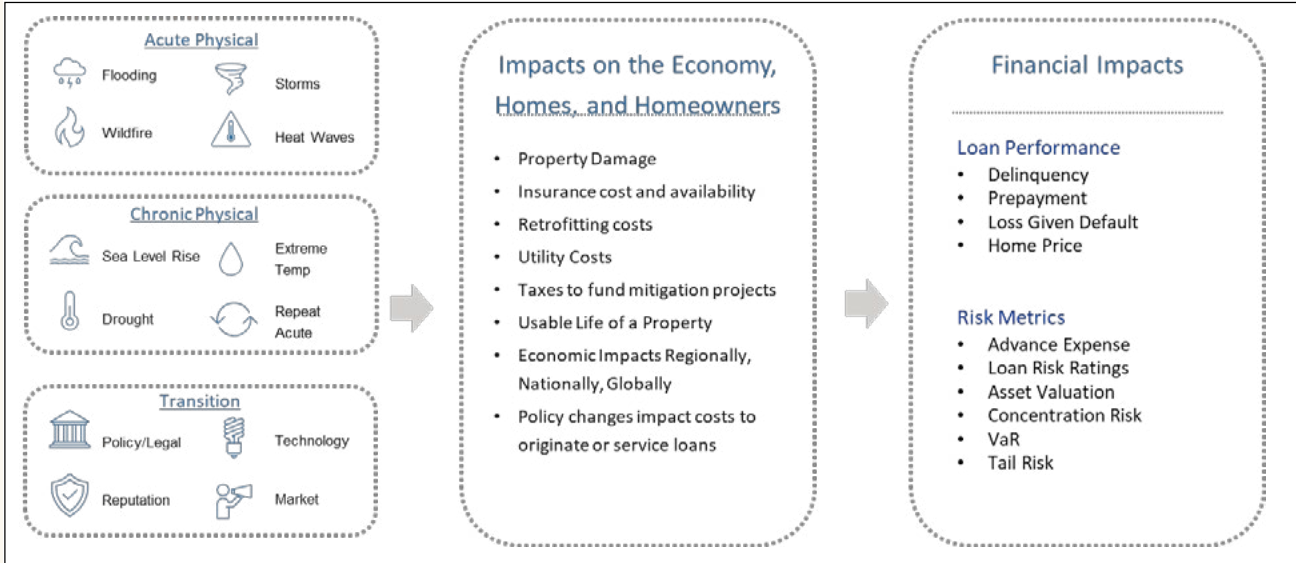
Acute Physical

Flooding

Storms

Wildfire

Heat Waves

Chronic Physical

Sea Level Rise

Extreme Temp

Drought

Repeat Acute

Transition

Policy/Legal

Technology

Reputation

Market

Impacts on the Economy, Homes, and Homeowners

- Property Damage
- Insurance cost and availability
- Retrofitting costs
- Utility Costs
- Taxes to fund mitigation projects
- Usable Life of a Property
- Economic Impacts Regionally, Nationally, Globally
- Policy changes impact costs to originate or service loans

Financial Impacts

Loan Performance

- Delinquency
- Prepayment
- Loss Given Default
- Home Price

Risk Metrics

- Advance Expense
- Loan Risk Ratings
- Asset Valuation
- Concentration Risk
- VaR
- Tail Risk